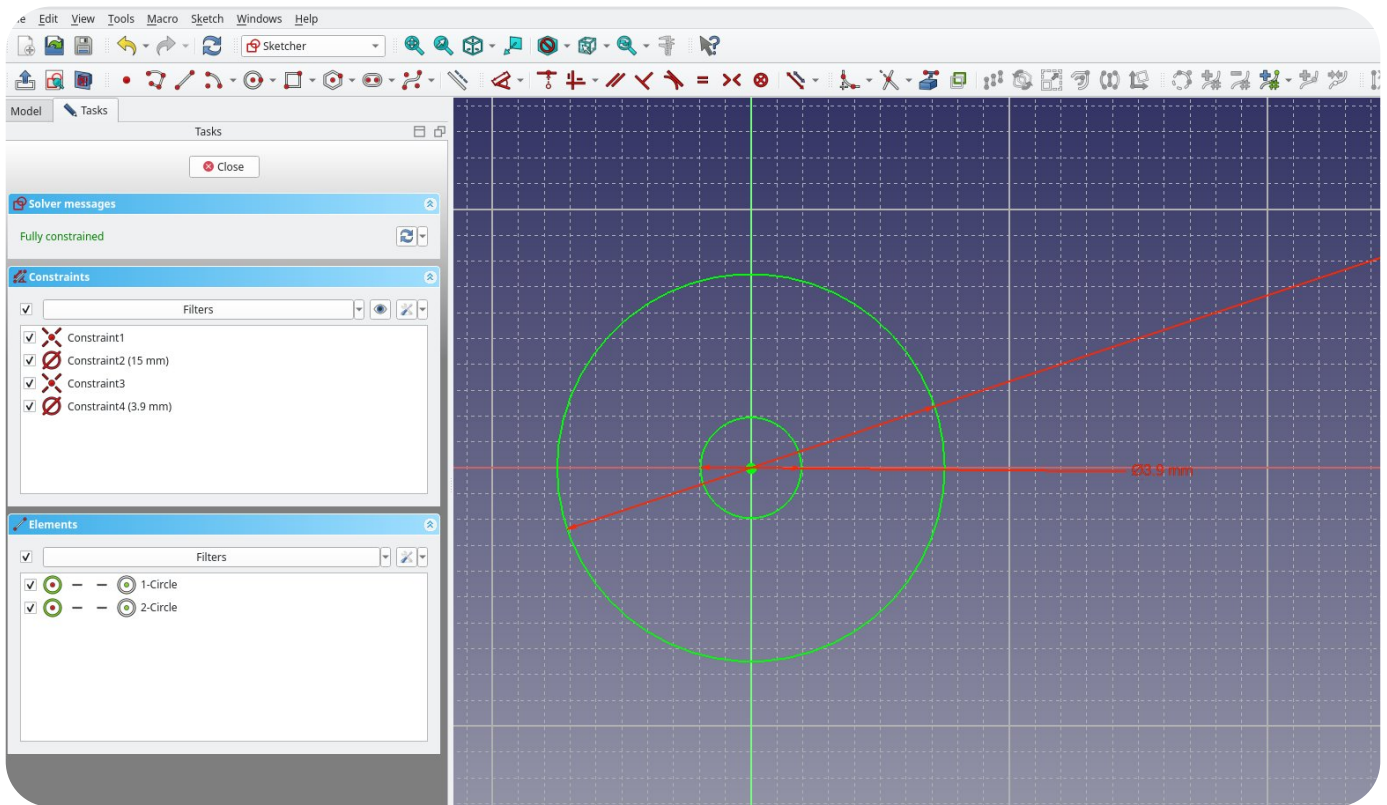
e Edit View Tools Macro Sketch Windows Help

Sketcher

Model Tasks

Tasks

Close

Solver messages

Fully constrained

Constraints

Filters

Constraint1
Constraint2 (15 mm)
Constraint3
Constraint4 (3.9 mm)

Elements

Filters

1-Circle
2-Circle

Ø3.9 mm